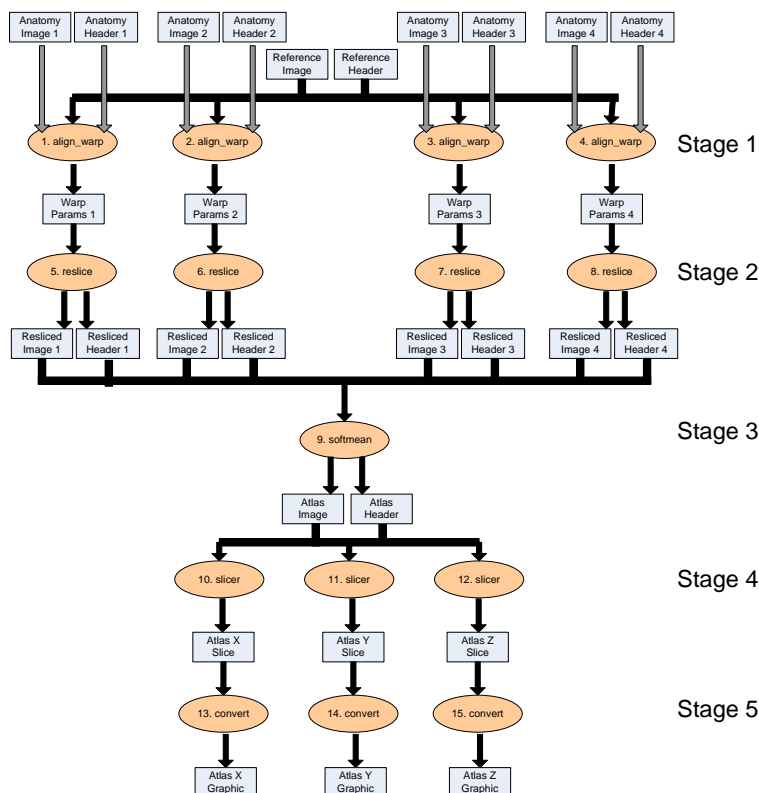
Anatomy Image 1
Anatomy Header 1
Anatomy Image 2
Anatomy Header 2
Reference Image
Reference Header
Anatomy Image 3
Anatomy Header 3
Anatomy Image 4
Anatomy Header 4

1. align_warp
2. align_warp
3. align_warp
4. align_warp
Stage 1

Warp Params 1
Warp Params 2
Warp Params 3
Warp Params 4

5. reslice
6. reslice
7. reslice
8. reslice
Stage 2

Resliced Image 1
Resliced Header 1
Resliced Image 2
Resliced Header 2
Resliced Image 3
Resliced Header 3
Resliced Image 4
Resliced Header 4

9. softmean
Stage 3

Atlas Image
Atlas Header

10. slicer
11. slicer
12. slicer
Stage 4

Atlas X Slice
Atlas Y Slice
Atlas Z Slice

13. convert
14. convert
15. convert
Stage 5

Atlas X Graphic
Atlas Y Graphic
Atlas Z Graphic